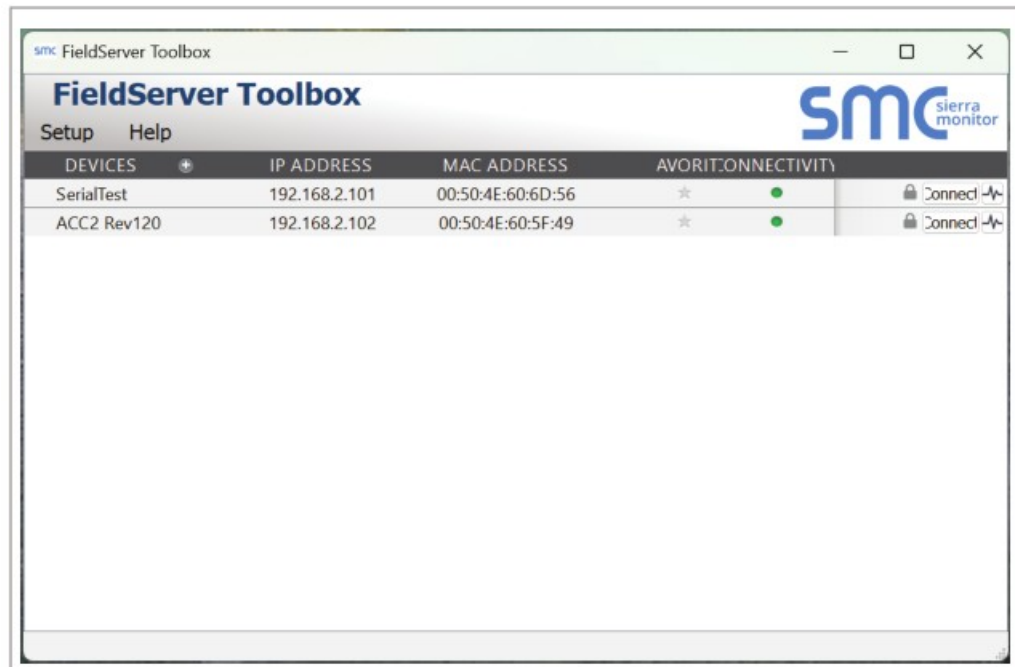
smc FieldServer Toolbox

FieldServer Toolbox

Setup Help

smc sierra monitor

| DEVICES | IP ADDRESS | MAC ADDRESS | AVORIT:ONNECTIVITY | | |
|---|---|---|---|---|---|
| SerialTest | 192.168.2.101 | 00:50:4E:60:6D:56 | | | Connect |
| ACC2 Rev120 | 192.168.2.102 | 00:50:4E:60:5F:49 | | | Connect |